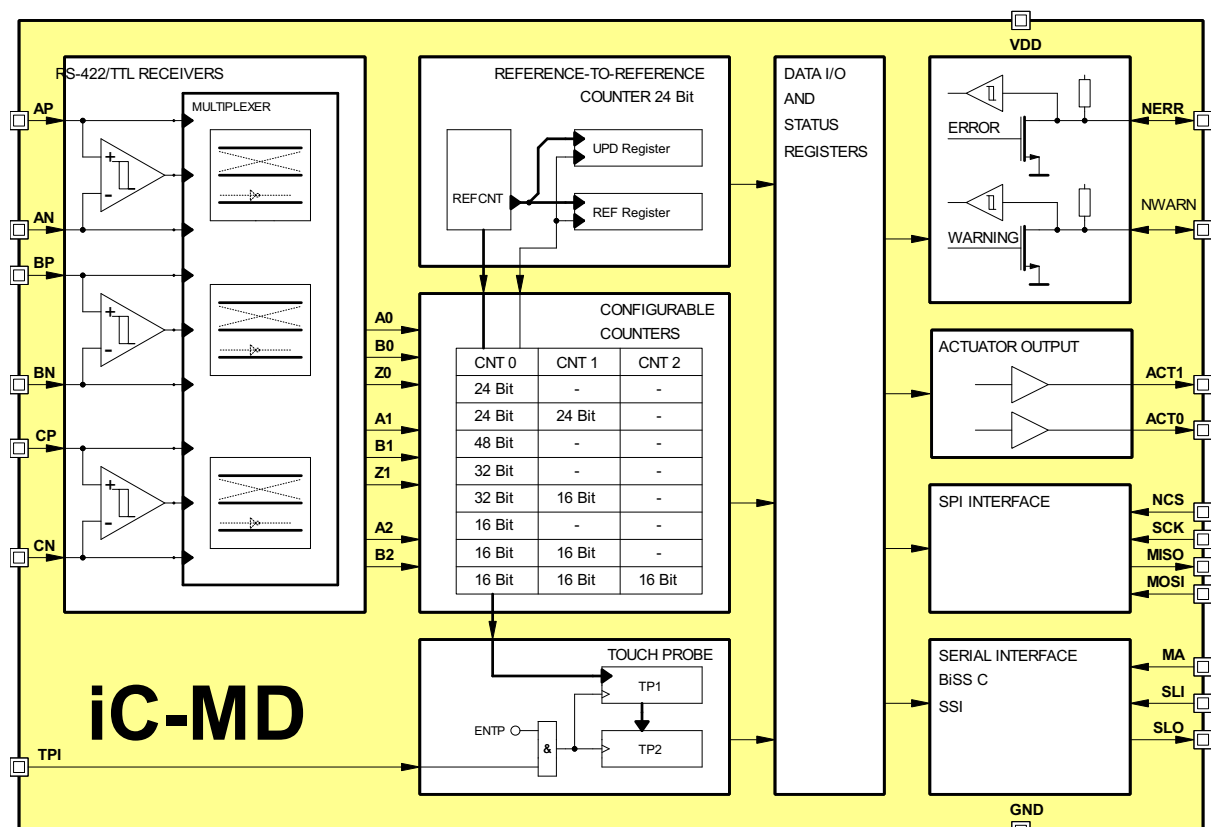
VDD

RS-422/TTL RECEIVERS

MULTIPLEXER

AP

AN

BP

BN

CP

CN

REFERENCE-TO-REFERENCE COUNTER 24 Bit

REFCNT

UPD Register

REF Register

DATA I/O AND STATUS REGISTERS

ERROR

NERR

NWARN

WARNING

A0
B0
Z0
A1
B1
Z1
A2
B2

CONFIGURABLE COUNTERS

| CNT 0 | CNT 1 | CNT 2 |
|---|---|---|
| 24 Bit | - | - |
| 24 Bit | 24 Bit | - |
| 48 Bit | - | - |
| 32 Bit | - | - |
| 32 Bit | 16 Bit | - |
| 16 Bit | - | - |
| 16 Bit | 16 Bit | - |
| 16 Bit | 16 Bit | 16 Bit |

ACTUATOR OUTPUT

ACT1

ACT0

SPI INTERFACE

NCS
SCK
MISO
MOSI

TOUCH PROBE

TP1

ENTP

&

TP2

SERIAL INTERFACE
BiSS C
SSI

MA
SLI
SLO

iC-MD

TPI

GND